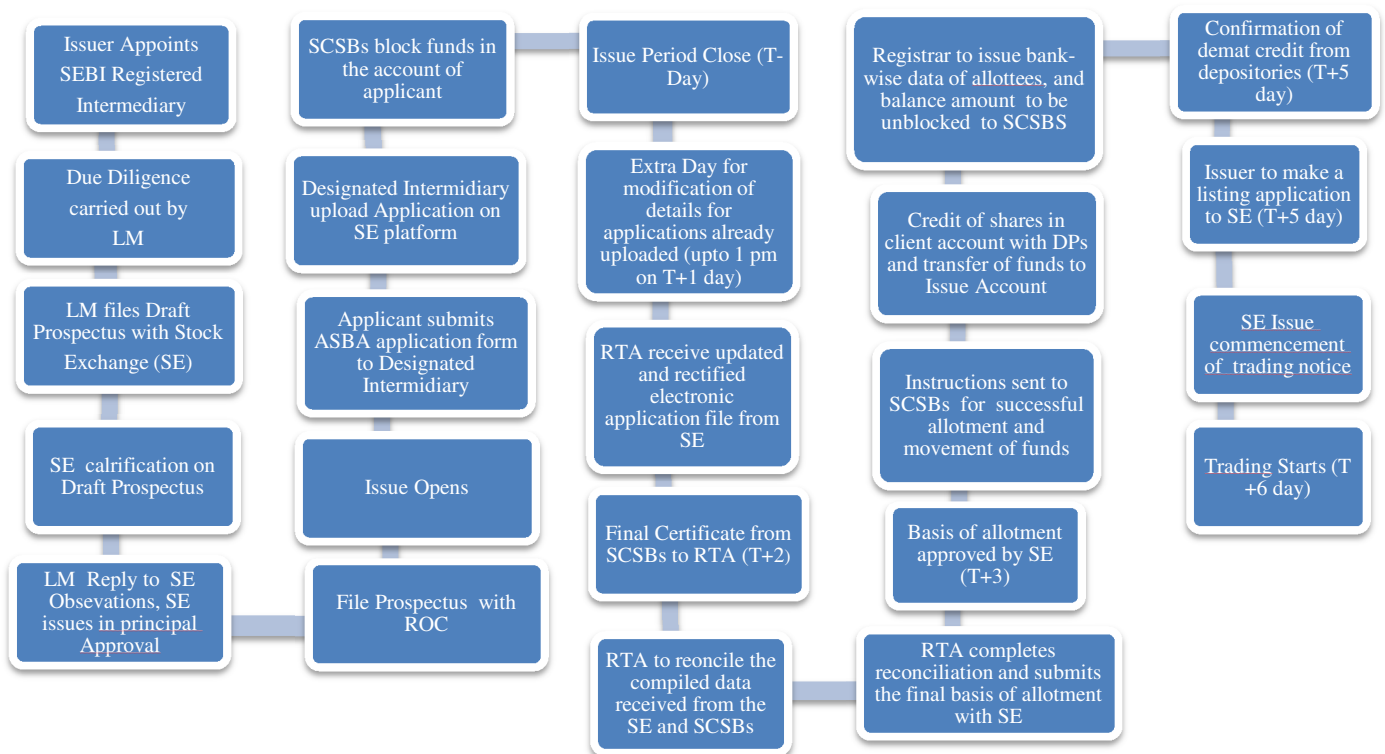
Issuer Appoints SEBI Registered Intermediary

Due Diligence carried out by LM

LM files Draft Prospectus with Stock Exchange (SE)

SE calrification on Draft Prospectus

LM Reply to SE Obsevations, SE issues in principal Approval

File Prospectus with ROC

Issue Opens

Applicant submits ASBA application form to Designated Intermidiary

Designated Intermidiary upload Application on SE platform

SCSBs block funds in the account of applicant

Issue Period Close (T-Day)

Extra Day for modification of details for applications already uploaded (upto 1 pm on T+1 day)

RTA receive updated and rectified electronic application file from SE

Final Certificate from SCSBs to RTA (T+2)

RTA to reconcile the compiled data received from the SE and SCSBs

RTA completes reconciliation and submits the final basis of allotment with SE

Basis of allotment approved by SE (T+3)

Instructions sent to SCSBs for successful allotment and movement of funds

Credit of shares in client account with DPs and transfer of funds to Issue Account

Registrar to issue bank-wise data of allottees, and balance amount to be unblocked to SCSBS

Confirmation of demat credit from depositories (T+5 day)

Issuer to make a listing application to SE (T+5 day)

SE Issue commencement of trading notice

Trading Starts (T +6 day)